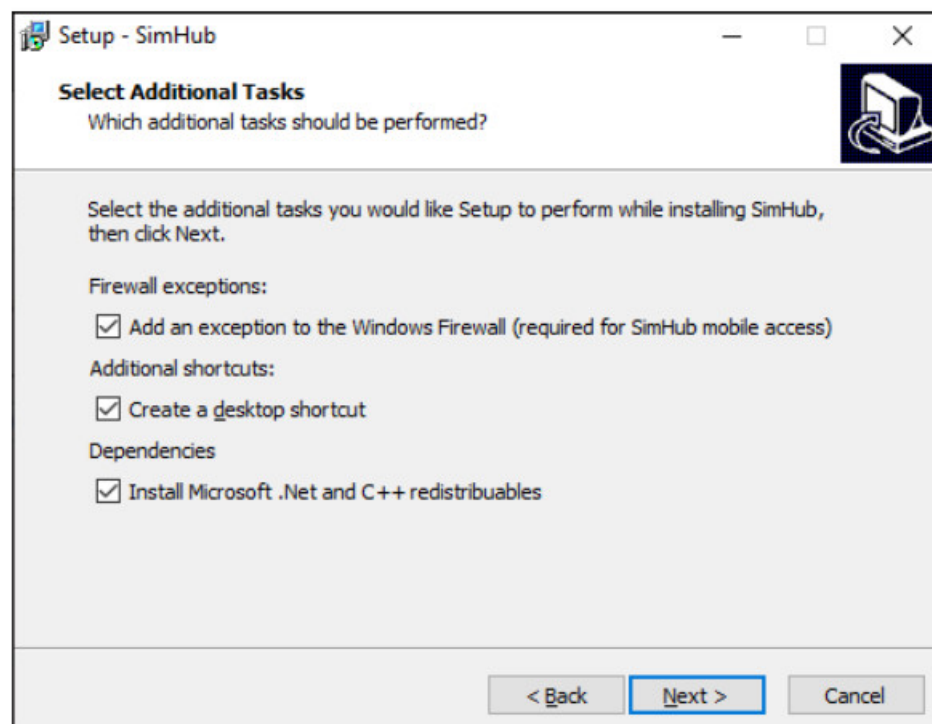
Setup - SimHub

Select Additional Tasks
Which additional tasks should be performed?

Select the additional tasks you would like Setup to perform while installing SimHub, then click Next.

Firewall exceptions:

Add an exception to the Windows Firewall (required for SimHub mobile access)

Additional shortcuts:

Create a desktop shortcut

Dependencies

Install Microsoft .Net and C++ redistribuables

< Back
Next >
Cancel